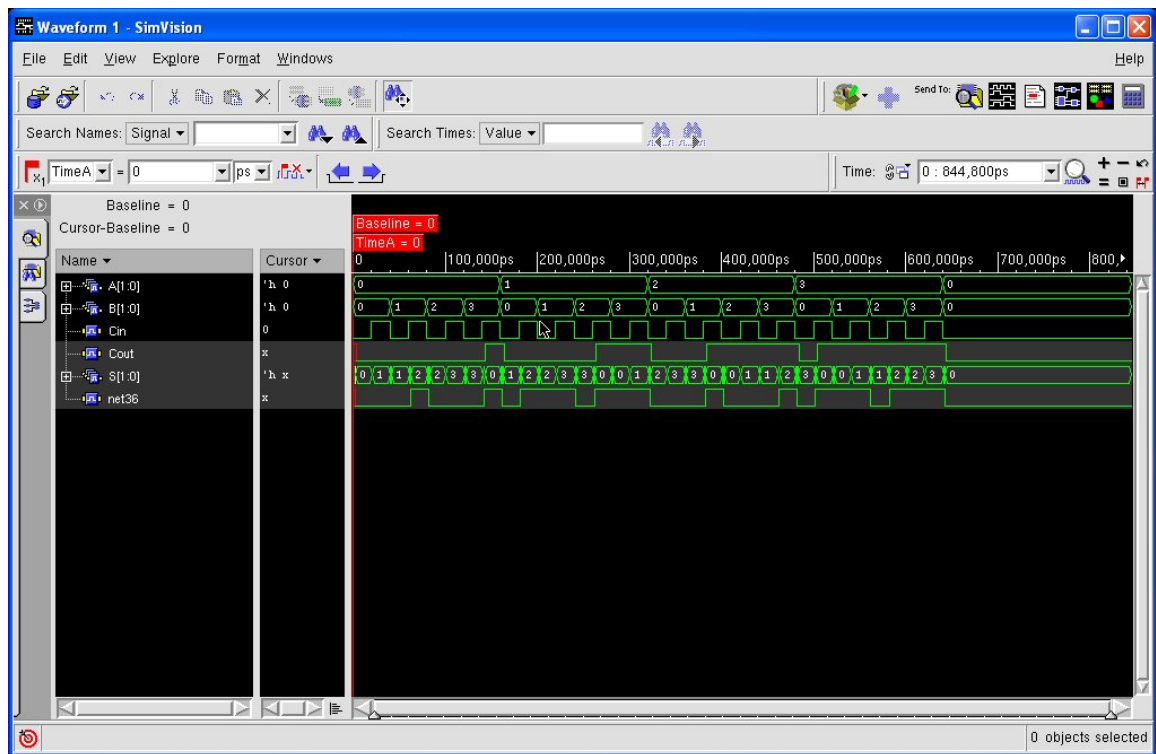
Waveform 1 - SimVision

File Edit View Explore Format Windows Help

Send To:

Search Names: Signal ▾ Search Times: Value ▾

TimeA ▾ = 0 ps ▾

Time: 0 : 844,800ps

Baseline = 0
Cursor-Baseline = 0

Baseline = 0
TimeA = 0

| Name ▾ | Cursor ▾ |
|---|---|
| A[1:0] | 'h 0 |
| B[1:0] | 'h 0 |
| Cin | 0 |
| Cout | x |
| S[1:0] | 'h x |
| net36 | x |

0 100,000ps 200,000ps 300,000ps 400,000ps 500,000ps 600,000ps 700,000ps 800,

0 1 2 3 0

0 1 2 3 0 1 2 3 0 1 2 3 0 1 2 3 0

0 1 1 2 2 3 3 0 1 2 2 3 3 0 0 1 2 3 3 0 0 1 1 2 3 0 0 1 1 2 2 3 0

0 objects selected